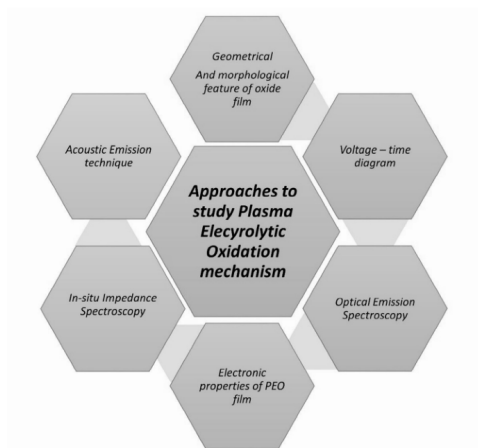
Approaches to study Plasma Elecyrolytic Oxidation mechanism

Geometrical And morphological feature of oxide film

Voltage – time diagram

Optical Emission Spectroscopy

Electronic properties of PEO film

In-situ Impedance Spectroscopy

Acoustic Emission technique